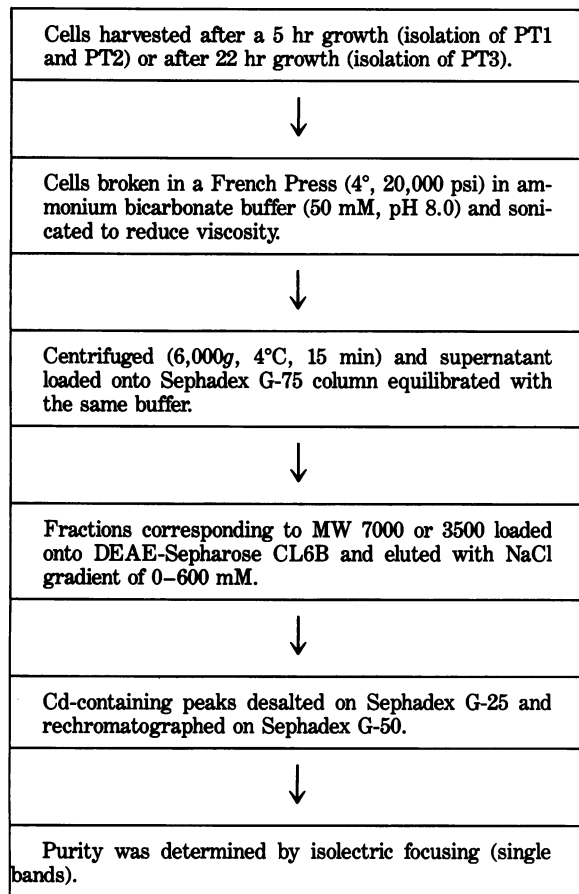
Cells harvested after a 5 hr growth (isolation of PT1 and PT2) or after 22 hr growth (isolation of PT3).

↓

Cells broken in a French Press (4°, 20,000 psi) in ammonium bicarbonate buffer (50 mM, pH 8.0) and sonicated to reduce viscosity.

↓

Centrifuged (6,000*g*, 4°C, 15 min) and supernatant loaded onto Sephadex G-75 column equilibrated with the same buffer.

↓

Fractions corresponding to MW 7000 or 3500 loaded onto DEAE-Sepharose CL6B and eluted with NaCl gradient of 0–600 mM.

↓

Cd-containing peaks desalted on Sephadex G-25 and rechromatographed on Sephadex G-50.

↓

Purity was determined by isolectric focusing (single bands).